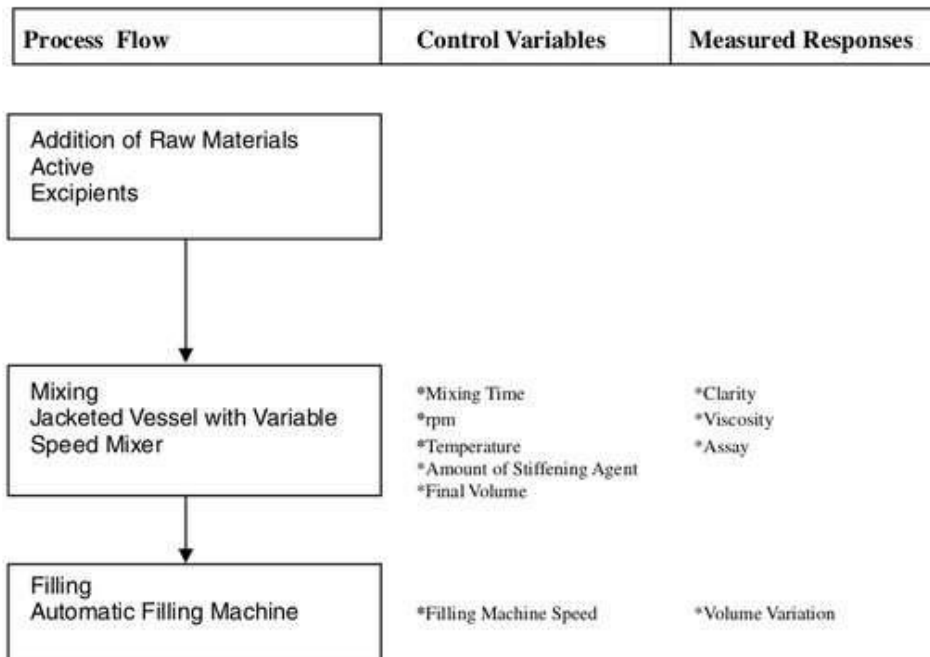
| Process Flow | Control Variables | Measured Responses |
|---|---|---|

Addition of Raw Materials
Active
Excipients

Mixing
Jacketed Vessel with Variable Speed Mixer

*Mixing Time
*rpm
*Temperature
*Amount of Stiffening Agent
*Final Volume

*Clarity
*Viscosity
*Assay

Filling
Automatic Filling Machine

*Filling Machine Speed

*Volume Variation